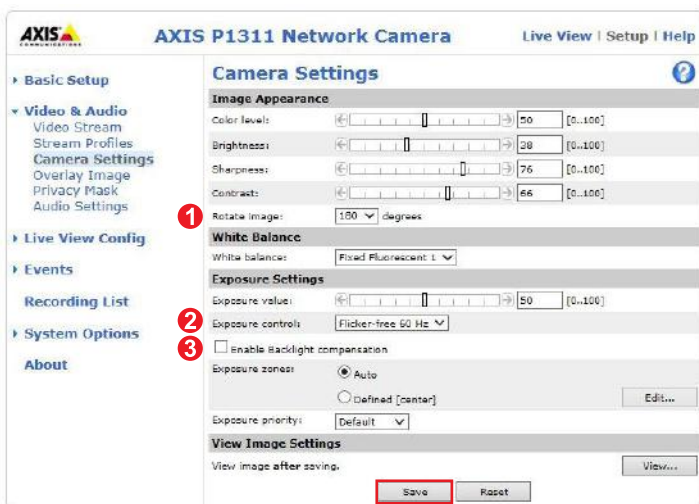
AXIS COMMUNICATIONS

AXIS P1311 Network Camera

Live View | Setup | Help

Basic Setup

Video & Audio
Video Stream
Stream Profiles
Camera Settings
Overlay Image
Privacy Mask
Audio Settings

Live View Config

Events

Recording List

System Options

About

Camera Settings

Image Appearance

| | | |
|---|---|---|
| Color level: | 50 | [0..100] |
| Brightness: | 38 | [0..100] |
| Sharpness: | 76 | [0..100] |
| Contrast: | 66 | [0..100] |

1 Rotate image: 180 degrees

White Balance

White balance: Fixed Fluorescent 1

Exposure Settings

Exposure value: 50 [0..100]

2 Exposure control: Flicker-free 60 Hz

3 Enable Backlight compensation

Exposure zones: Auto

Defined [center] Edit...

Exposure priority: Default

View Image Settings

View image after saving. View...

Save Reset